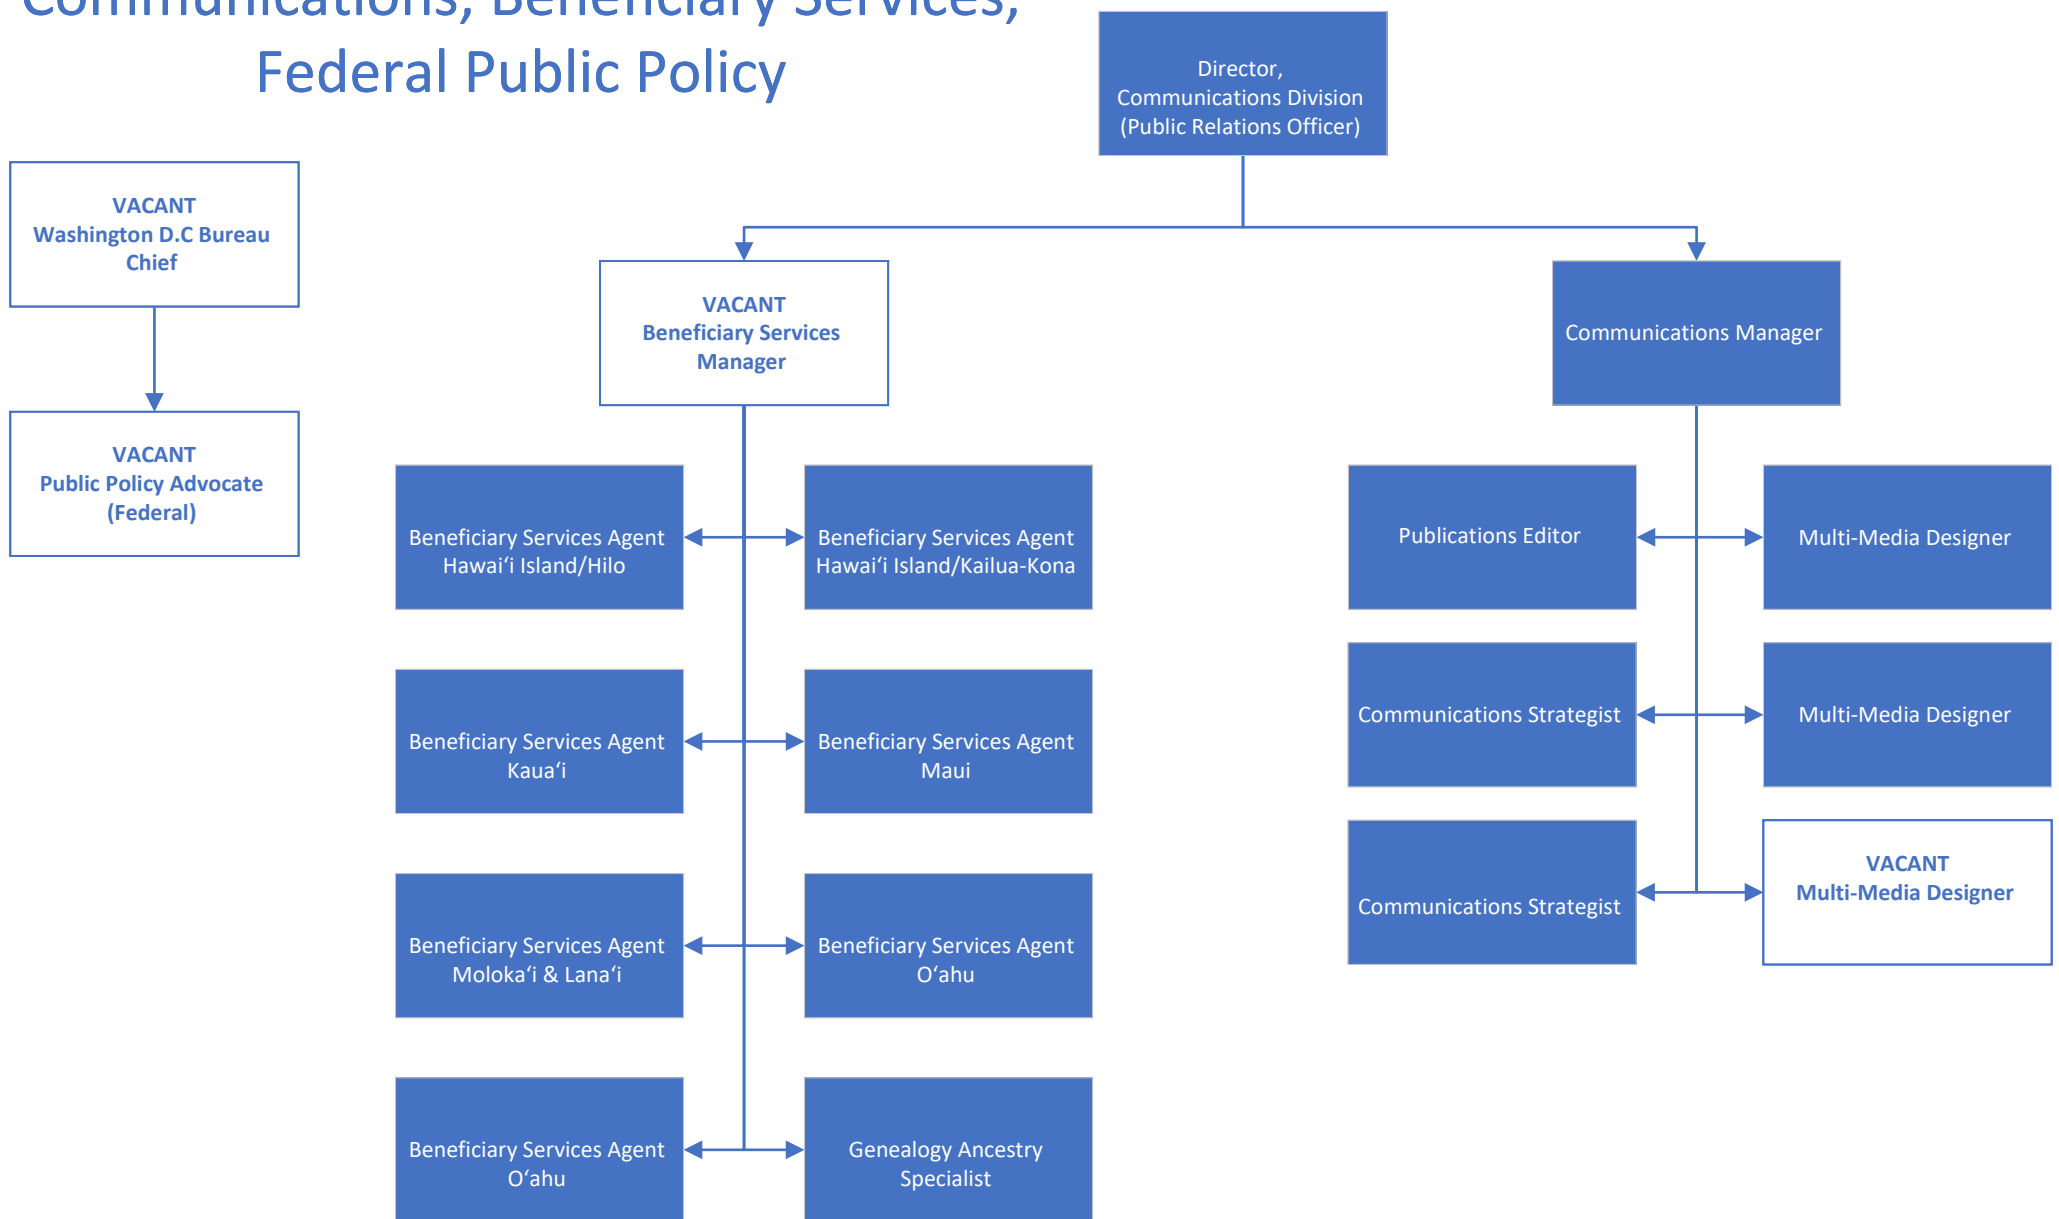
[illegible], Beneficiary Services, Federal Public Policy

Director, Communications Division (Public Relations Officer)

VACANT
Washington D.C Bureau Chief

VACANT
Public Policy Advocate (Federal)

VACANT
Beneficiary Services Manager

Communications Manager

Beneficiary Services Agent Hawaiʻi Island/Hilo

Beneficiary Services Agent Hawaiʻi Island/Kailua-Kona

Beneficiary Services Agent Kauaʻi

Beneficiary Services Agent Maui

Beneficiary Services Agent Molokaʻi & Lanaʻi

Beneficiary Services Agent Oʻahu

Beneficiary Services Agent Oʻahu

Genealogy Ancestry Specialist

Publications Editor

Multi-Media Designer

Communications Strategist

Multi-Media Designer

Communications Strategist

VACANT
Multi-Media Designer